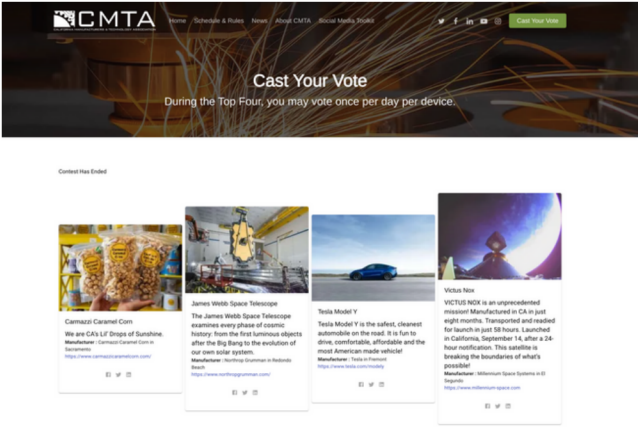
CMTA
CALIFORNIA MANUFACTURERS & TECHNOLOGY ASSOCIATION

Home Schedule & Rules News About CMTA Social Media Toolkit

Cast Your Vote

Cast Your Vote

During the Top Four, you may vote once per day per device.

Contest Has Ended

Carmazzi Caramel Corn

We are CA's Lil' Drops of Sunshine.

Manufacturer : Carmazzi Caramel Corn in Sacramento

https://www.carmazzicaramelcorn.com/

James Webb Space Telescope

The James Webb Space Telescope examines every phase of cosmic history: from the first luminous objects after the Big Bang to the evolution of our own solar system.

Manufacturer : Northrop Grumman in Redondo Beach

https://www.northropgrumman.com/

Tesla Model Y

Tesla Model Y is the safest, cleanest automobile on the road. It is fun to drive, comfortable, affordable and the most American made vehicle!

Manufacturer : Tesla in Fremont

https://www.tesla.com/modely

Victus Nox

VICTUS NOX is an unprecedented mission! Manufactured in CA in just eight months. Transported and readied for launch in just 58 hours. Launched in California, September 14, after a 24-hour notification. This satellite is breaking the boundaries of what's possible!

Manufacturer : Millennium Space Systems in El Segundo

https://www.millennium-space.com